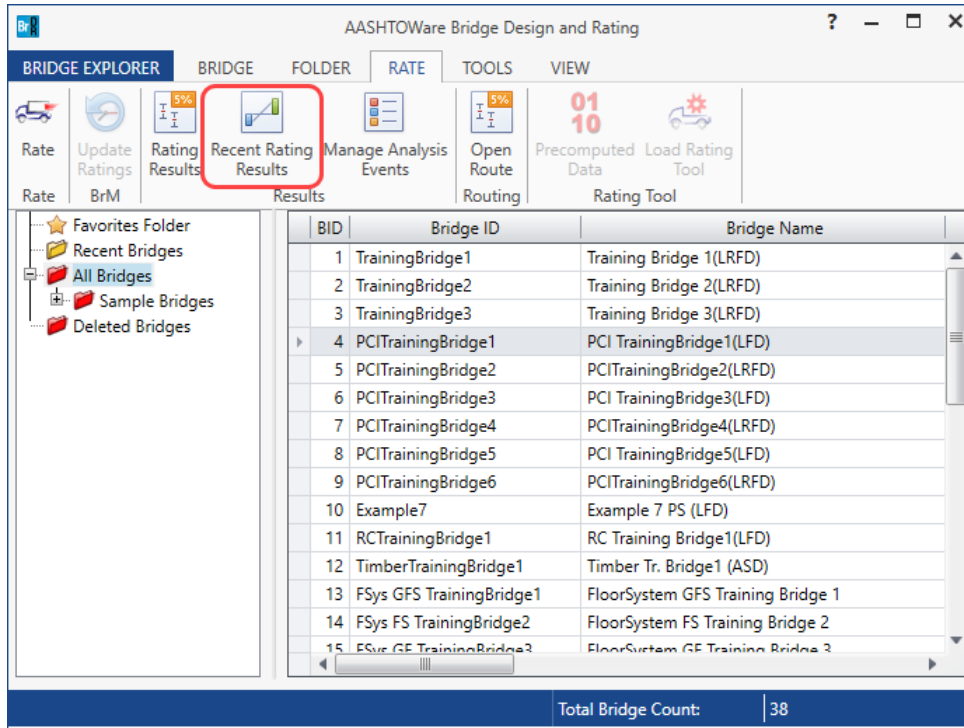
BrR AASHTOWare Bridge Design and Rating ? — ☐ ✕

BRIDGE EXPLORER BRIDGE FOLDER RATE TOOLS VIEW

Rate | Update Ratings | Rating Results | Recent Rating Results | Manage Analysis Events | Open Route | 01 10 Precomputed Data | Load Rating Tool

Rate | BrM | Results | Routing | Rating Tool

5% 5%

Favorites Folder
Recent Bridges
All Bridges
Sample Bridges
Deleted Bridges

| BID | Bridge ID | Bridge Name |
|---|---|---|
| 1 | TrainingBridge1 | Training Bridge 1(LRFD) |
| 2 | TrainingBridge2 | Training Bridge 2(LRFD) |
| 3 | TrainingBridge3 | Training Bridge 3(LRFD) |
| 4 | PCITrainingBridge1 | PCI TrainingBridge1(LFD) |
| 5 | PCITrainingBridge2 | PCITrainingBridge2(LRFD) |
| 6 | PCITrainingBridge3 | PCI TrainingBridge3(LFD) |
| 7 | PCITrainingBridge4 | PCITrainingBridge4(LRFD) |
| 8 | PCITrainingBridge5 | PCI TrainingBridge5(LFD) |
| 9 | PCITrainingBridge6 | PCITrainingBridge6(LRFD) |
| 10 | Example7 | Example 7 PS (LFD) |
| 11 | RCTrainingBridge1 | RC Training Bridge1(LFD) |
| 12 | TimberTrainingBridge1 | Timber Tr. Bridge1 (ASD) |
| 13 | FSys GFS TrainingBridge1 | FloorSystem GFS Training Bridge 1 |
| 14 | FSys FS TrainingBridge2 | FloorSystem FS Training Bridge 2 |
| 15 | FSys GF TrainingBridge3 | FloorSystem GF Training Bridge 3 |

Total Bridge Count: 38